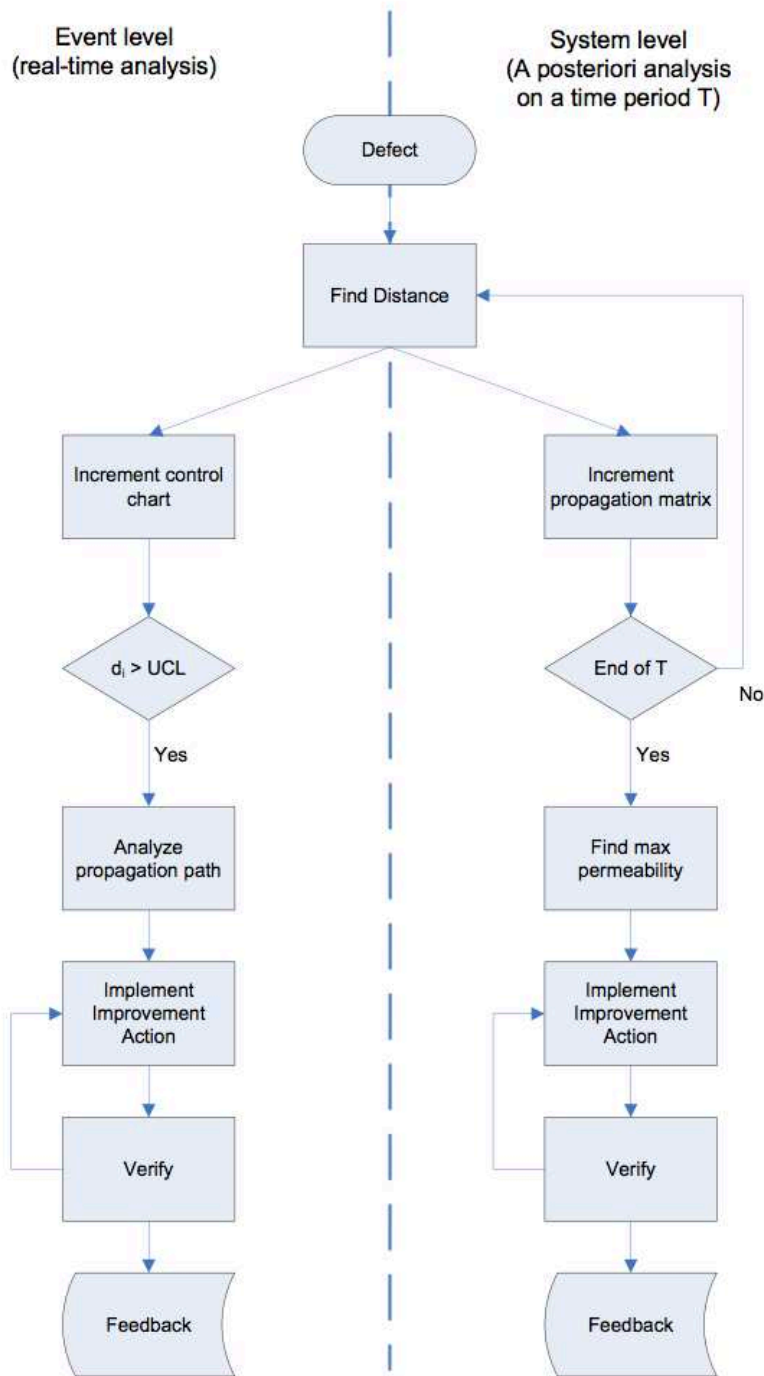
Event level
(real-time analysis)

System level
(A posteriori analysis on a time period T)

Defect

Find Distance

Increment control chart

Increment propagation matrix

$d_i$ > UCL

End of T

No

Yes

Yes

Analyze propagation path

Find max permeability

Implement Improvement Action

Implement Improvement Action

Verify

Verify

Feedback

Feedback